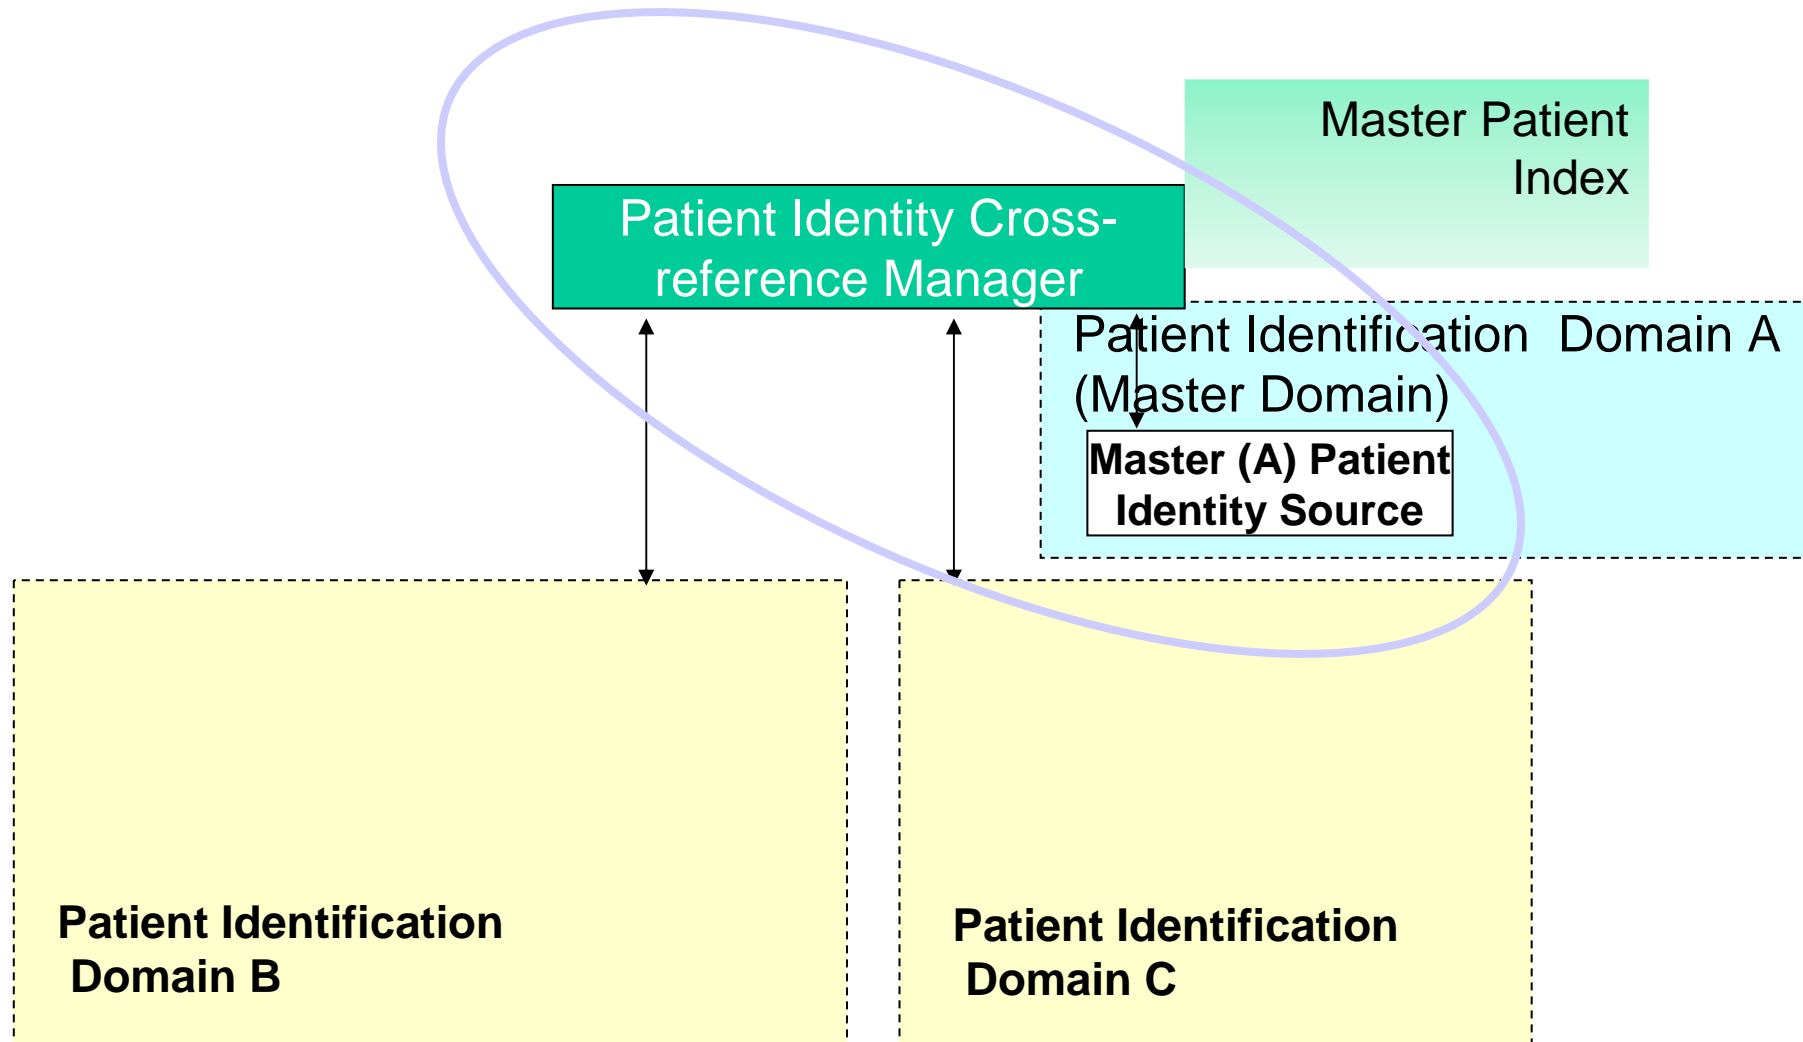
Master Patient Index

Patient Identity Cross-reference Manager

Patient Identification Domain A (Master Domain)

Master (A) Patient Identity Source

Patient Identification Domain B

Patient Identification Domain C